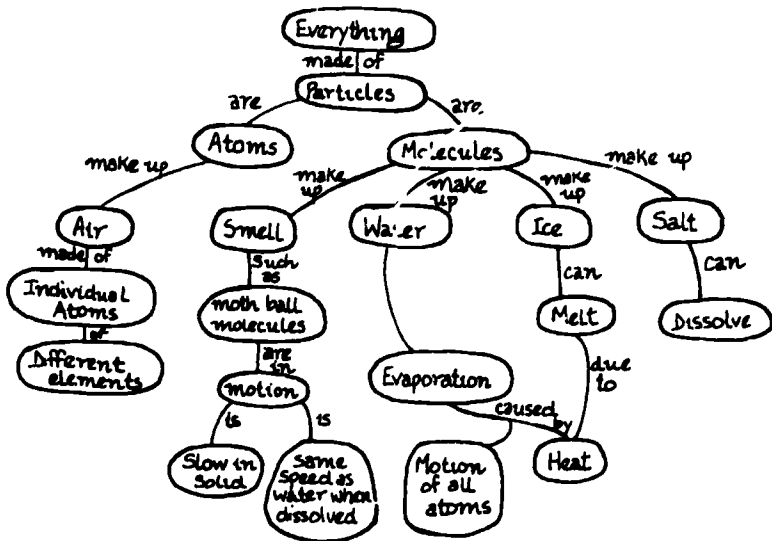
Everything

made of

Particles

are

are

Atoms

Molecules

make up

make up

make up

make up

make up

Air

made of

Individual Atoms

of

Different elements

Smell

Such as

moth ball molecules

are in

motion

is

is

Slow in solid

same speed as water when dissolved

Water

Evaporation

caused by

Motion of all atoms

Ice

can

Melt

due to

Heat

Salt

can

Dissolve